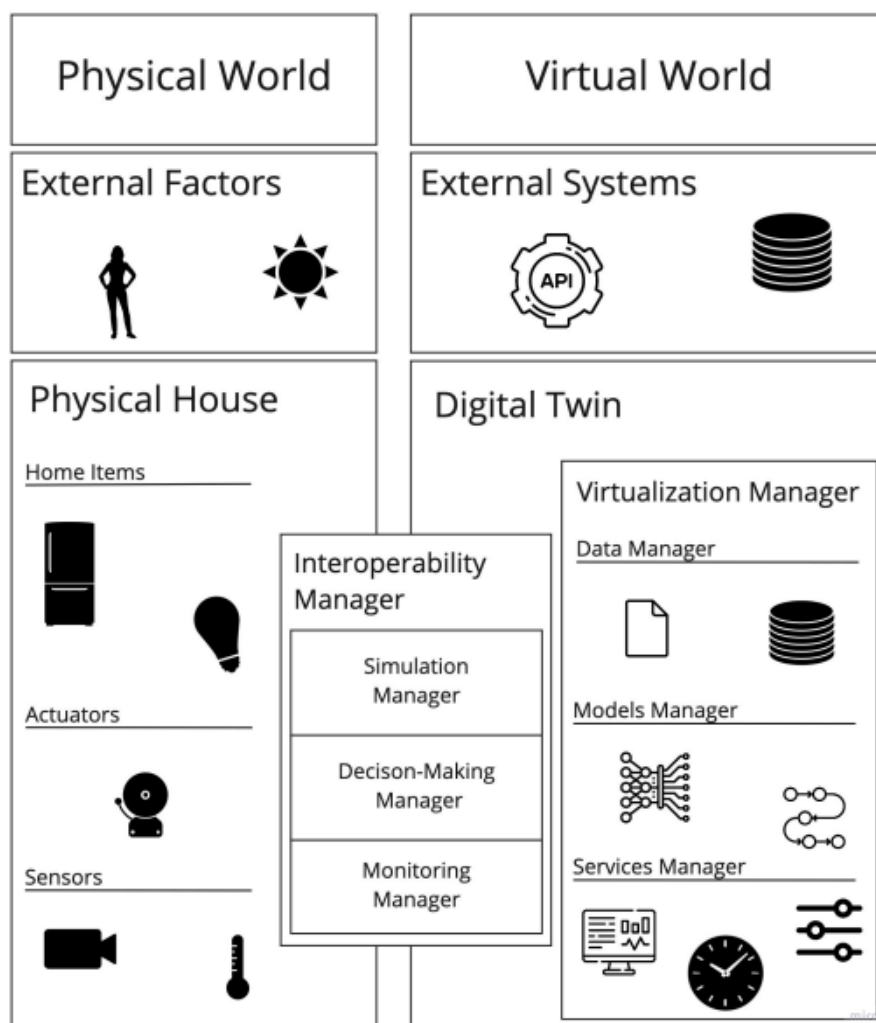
Physical World

Virtual World

External Factors

External Systems

API

Physical House

Digital Twin

Home Items

Virtualization Manager

Data Manager

Interoperability Manager

Simulation Manager

Decison-Making Manager

Monitoring Manager

Actuators

Models Manager

Sensors

Services Manager